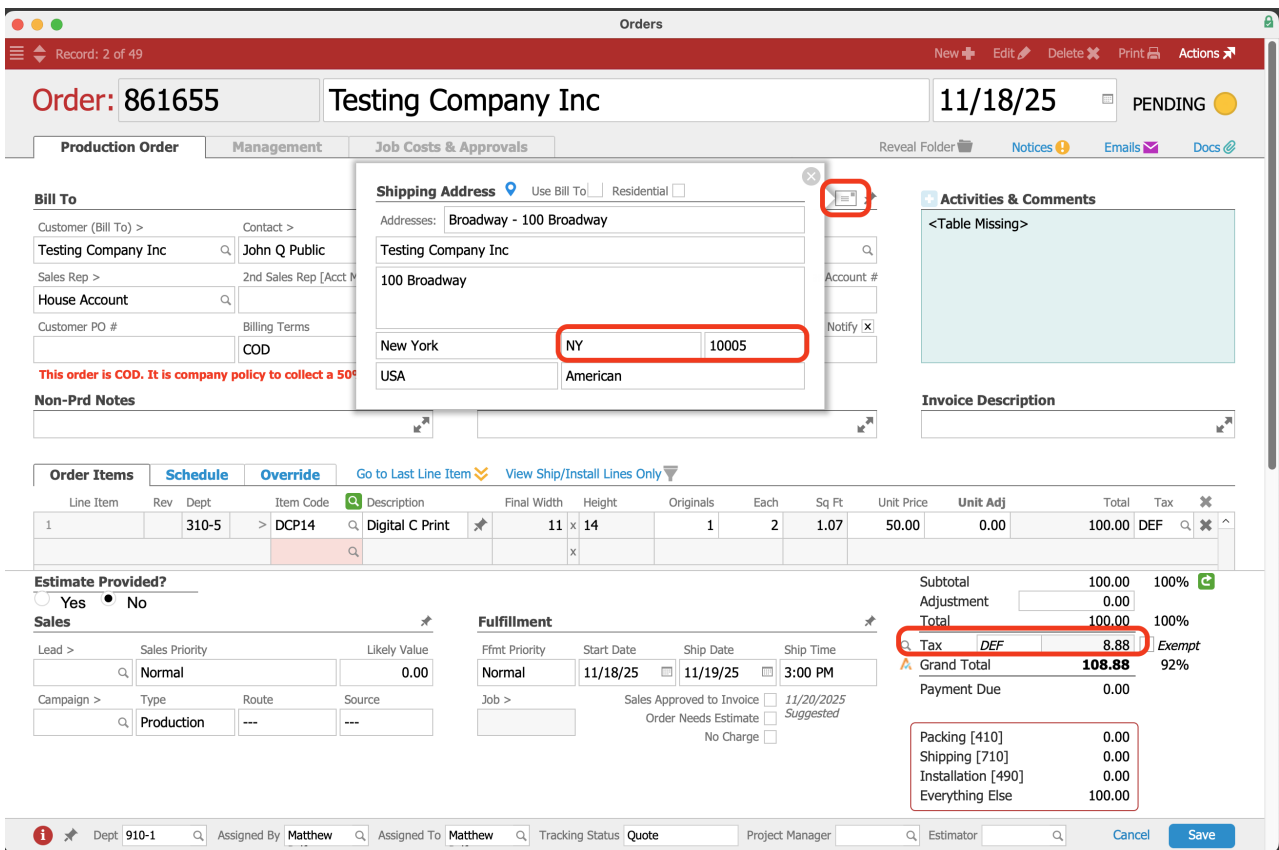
Orders

Record: 2 of 49

New Edit Delete Print Actions

Order: 861655 Testing Company Inc 11/18/25 PENDING

Production Order Management Job Costs & Approvals

Reveal Folder Notices Emails Docs

Bill To

Customer (Bill To) > Contact >
Testing Company Inc John Q Public
Sales Rep > 2nd Sales Rep [Acct M
House Account
Customer PO # Billing Terms
COD

This order is COD. It is company policy to collect a 50

Non-Prd Notes

Shipping Address Use Bill To Residential
Addresses: Broadway - 100 Broadway
Testing Company Inc
100 Broadway
New York NY 10005
USA American

Account #
Notify

Activities & Comments
<Table Missing>

Invoice Description

Order Items Schedule Override Go to Last Line Item View Ship/Install Lines Only

| Line Item | Rev | Dept | Item Code | Description | Final Width | Height | Originals | Each | Sq Ft | Unit Price | Unit Adj | Total | Tax |
|---|---|---|---|---|---|---|---|---|---|---|---|---|---|
| 1 | | 310-5 | DCP14 | Digital C Print | 11 | 14 | 1 | 2 | 1.07 | 50.00 | 0.00 | 100.00 | DEF |

Estimate Provided?
Yes No

Sales
Lead > Sales Priority Likely Value
Normal 0.00
Campaign > Type Route Source
Production --- ---

Fulfillment
Ffmt Priority Start Date Ship Date Ship Time
Normal 11/18/25 11/19/25 3:00 PM
Job > Sales Approved to Invoice 11/20/2025 Suggested
Order Needs Estimate
No Charge

Subtotal 100.00 100%
Adjustment 0.00
Total 100.00 100%
Tax DEF 8.88 Exempt
Grand Total 108.88 92%
Payment Due 0.00

Packing [410] 0.00
Shipping [710] 0.00
Installation [490] 0.00
Everything Else 100.00

Dept 910-1 Assigned By Matthew Assigned To Matthew Tracking Status Quote Project Manager Estimator Cancel Save